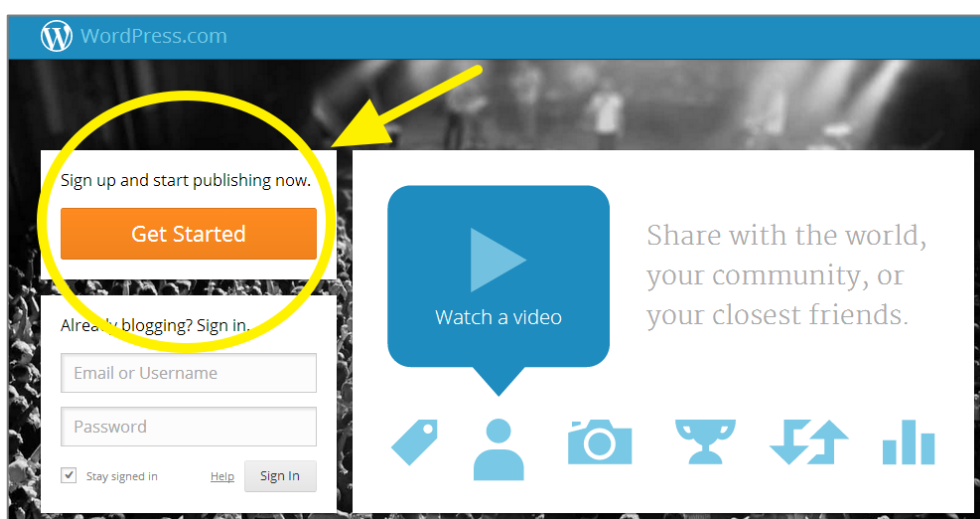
WordPress.com

Sign up and start publishing now.

Get Started

Already blogging? Sign in.

Email or Username

Password

Stay signed in

Help

Sign In

Watch a video

Share with the world, your community, or your closest friends.